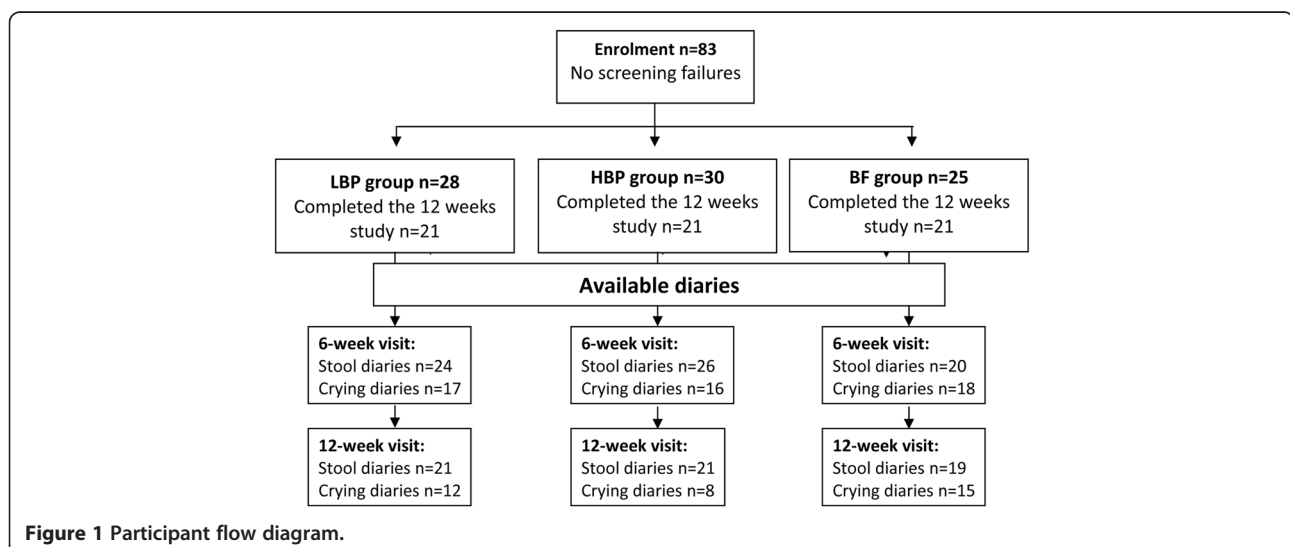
Enrolment n=83
No screening failures

LBP group n=28
Completed the 12 weeks study n=21

HBP group n=30
Completed the 12 weeks study n=21

BF group n=25
Completed the 12 weeks study n=21

Available diaries

6-week visit:
Stool diaries n=24
Crying diaries n=17

6-week visit:
Stool diaries n=26
Crying diaries n=16

6-week visit:
Stool diaries n=20
Crying diaries n=18

12-week visit:
Stool diaries n=21
Crying diaries n=12

12-week visit:
Stool diaries n=21
Crying diaries n=8

12-week visit:
Stool diaries n=19
Crying diaries n=15

Figure 1 Participant flow diagram.